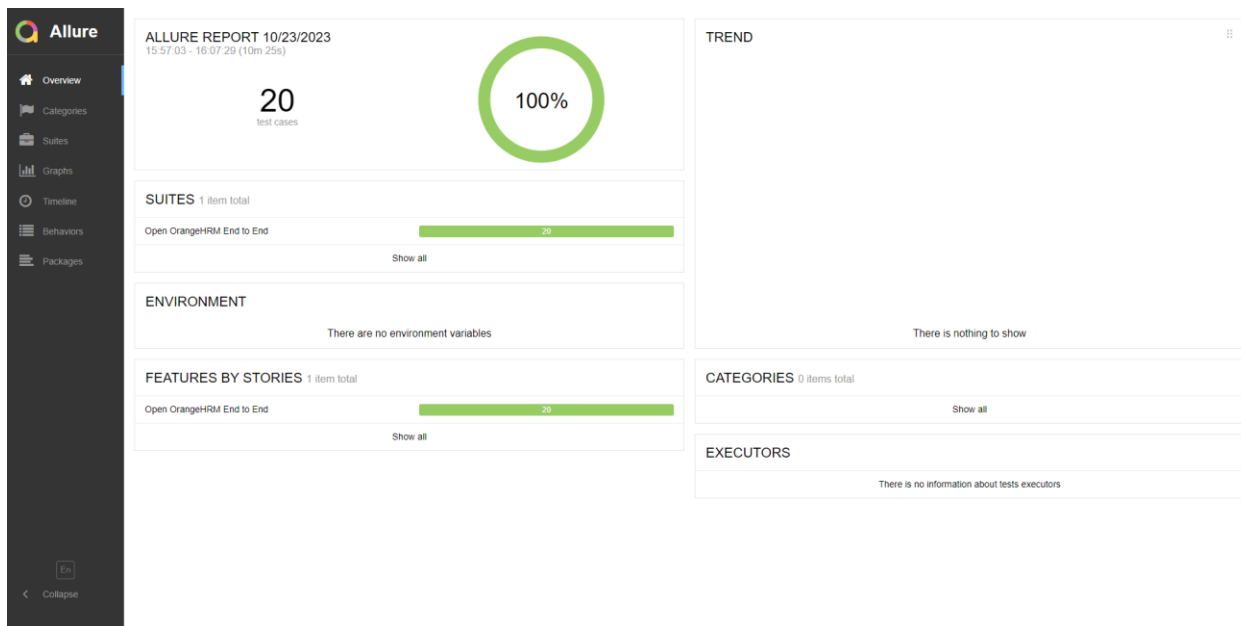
Allure

Overview
Categories
Suites
Graphs
Timeline
Behaviors
Packages

En
Collapse

ALLURE REPORT 10/23/2023
15:57:03 - 16:07:29 (10m 25s)

20
test cases

100%

TREND

SUITES 1 item total

Open OrangeHRM End to End 20

Show all

ENVIRONMENT

There are no environment variables

There is nothing to show

FEATURES BY STORIES 1 item total

Open OrangeHRM End to End 20

Show all

CATEGORIES 0 items total

Show all

EXECUTORS

There is no information about tests executors